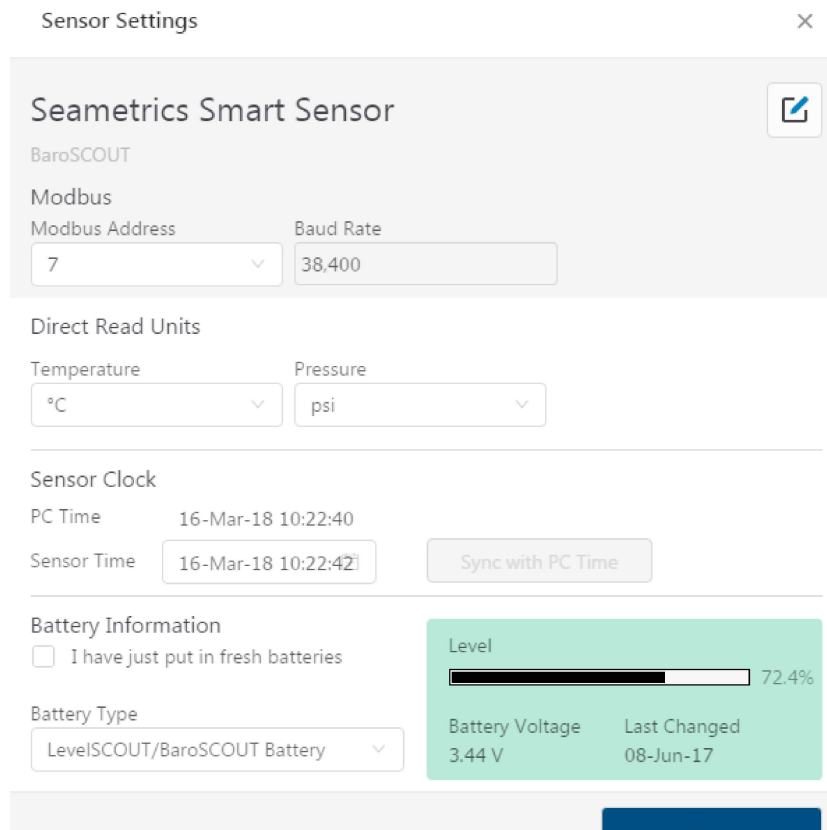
Sensor Settings

×

Seametrics Smart Sensor

BaroSCOUT

Modbus

Modbus Address
7

Baud Rate
38,400

Direct Read Units

Temperature
°C

Pressure
psi

Sensor Clock

PC Time 16-Mar-18 10:22:40

Sensor Time 16-Mar-18 10:22:42

Sync with PC Time

Battery Information

I have just put in fresh batteries

Battery Type
LevelSCOUT/BaroSCOUT Battery

Level
72.4%

Battery Voltage
3.44 V

Last Changed
08-Jun-17